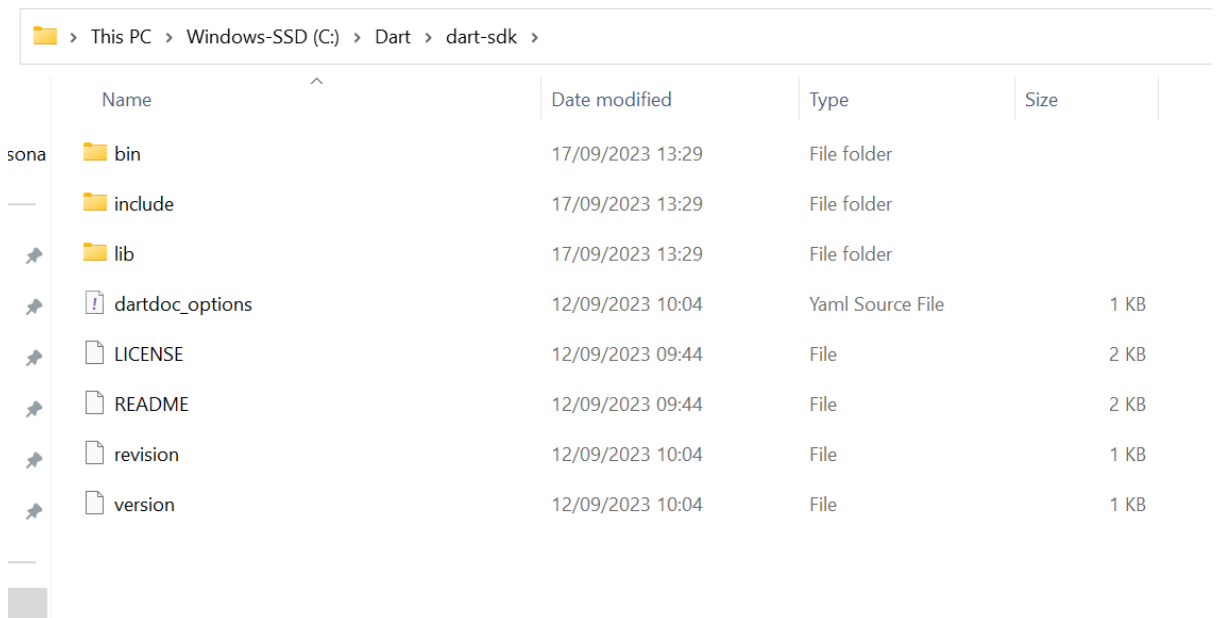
> This PC > Windows-SSD (C:) > Dart > dart-sdk >

sona

| Name | Date modified | Type | Size |
|---|---|---|---|
| bin | 17/09/2023 13:29 | File folder | |
| include | 17/09/2023 13:29 | File folder | |
| lib | 17/09/2023 13:29 | File folder | |
| dartdoc_options | 12/09/2023 10:04 | Yaml Source File | 1 KB |
| LICENSE | 12/09/2023 09:44 | File | 2 KB |
| README | 12/09/2023 09:44 | File | 2 KB |
| revision | 12/09/2023 10:04 | File | 1 KB |
| version | 12/09/2023 10:04 | File | 1 KB |